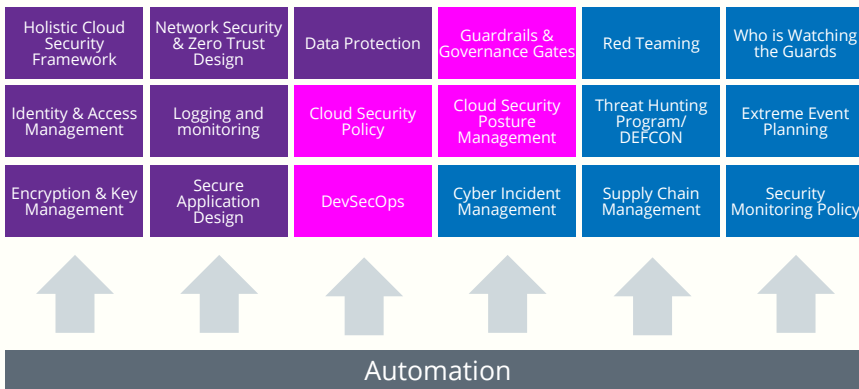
Holistic Cloud Security Framework

Network Security & Zero Trust Design

Data Protection

Guardrails & Governance Gates

Red Teaming

Who is Watching the Guards

Identity & Access Management

Logging and monitoring

Cloud Security Policy

Cloud Security Posture Management

Threat Hunting Program/ DEFCON

Extreme Event Planning

Encryption & Key Management

Secure Application Design

DevSecOps

Cyber Incident Management

Supply Chain Management

Security Monitoring Policy

Automation